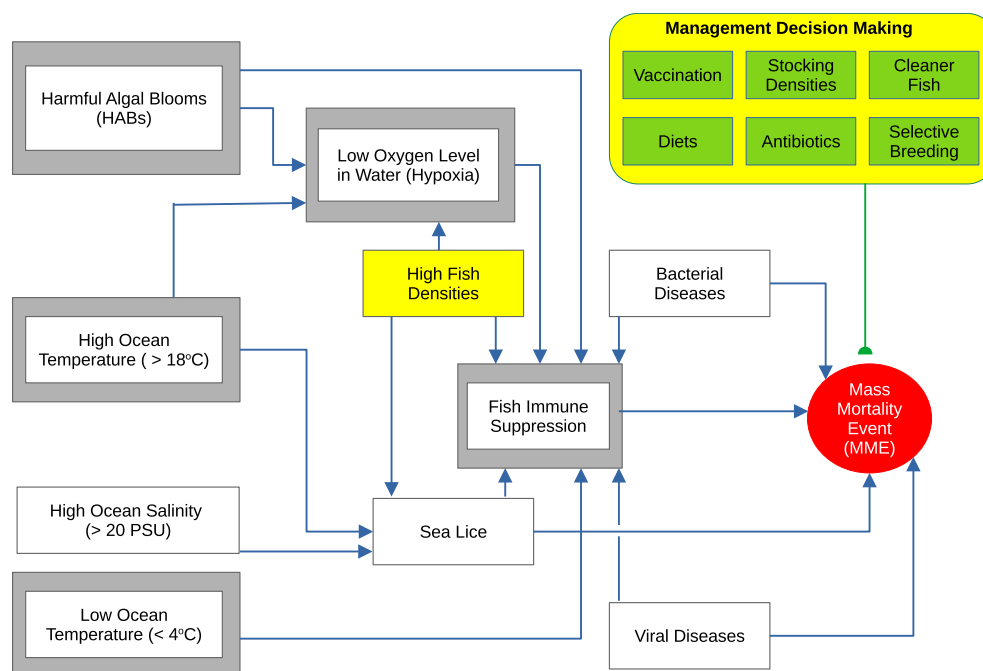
Management Decision Making

Vaccination

Stocking Densities

Cleaner Fish

Diets

Antibiotics

Selective Breeding

Harmful Algal Blooms (HABs)

Low Oxygen Level in Water (Hypoxia)

High Fish Densities

Bacterial Diseases

High Ocean Temperature ( > 18$^{o}$C)

Fish Immune Suppression

Mass Mortality Event (MME)

High Ocean Salinity (> 20 PSU)

Sea Lice

Low Ocean Temperature (< 4$^{o}$C)

Viral Diseases